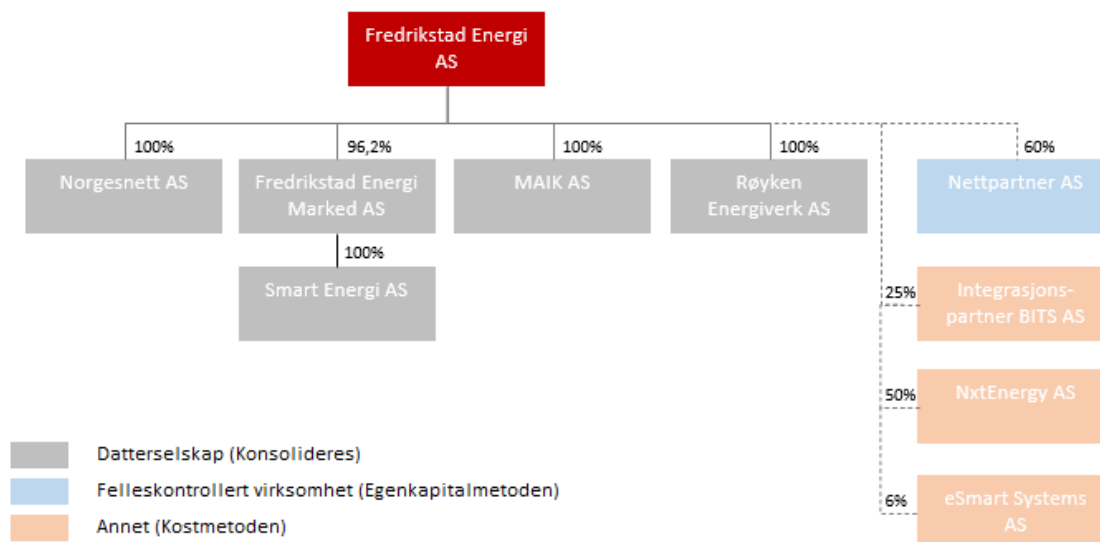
Fredrikstad Energi AS

100%
Norgesnett AS

96,2%
Fredrikstad Energi Marked AS

100%
Smart Energi AS

100%
MAIK AS

100%
Røyken Energiverk AS

60%
Nettpartner AS

25%
Integrasjonspartner BITS AS

50%
NxtEnergy AS

6%
eSmart Systems AS

Datterselskap (Konsolideres)
Felleskontrollert virksomhet (Egenkapitalmetoden)
Annet (Kostmetoden)